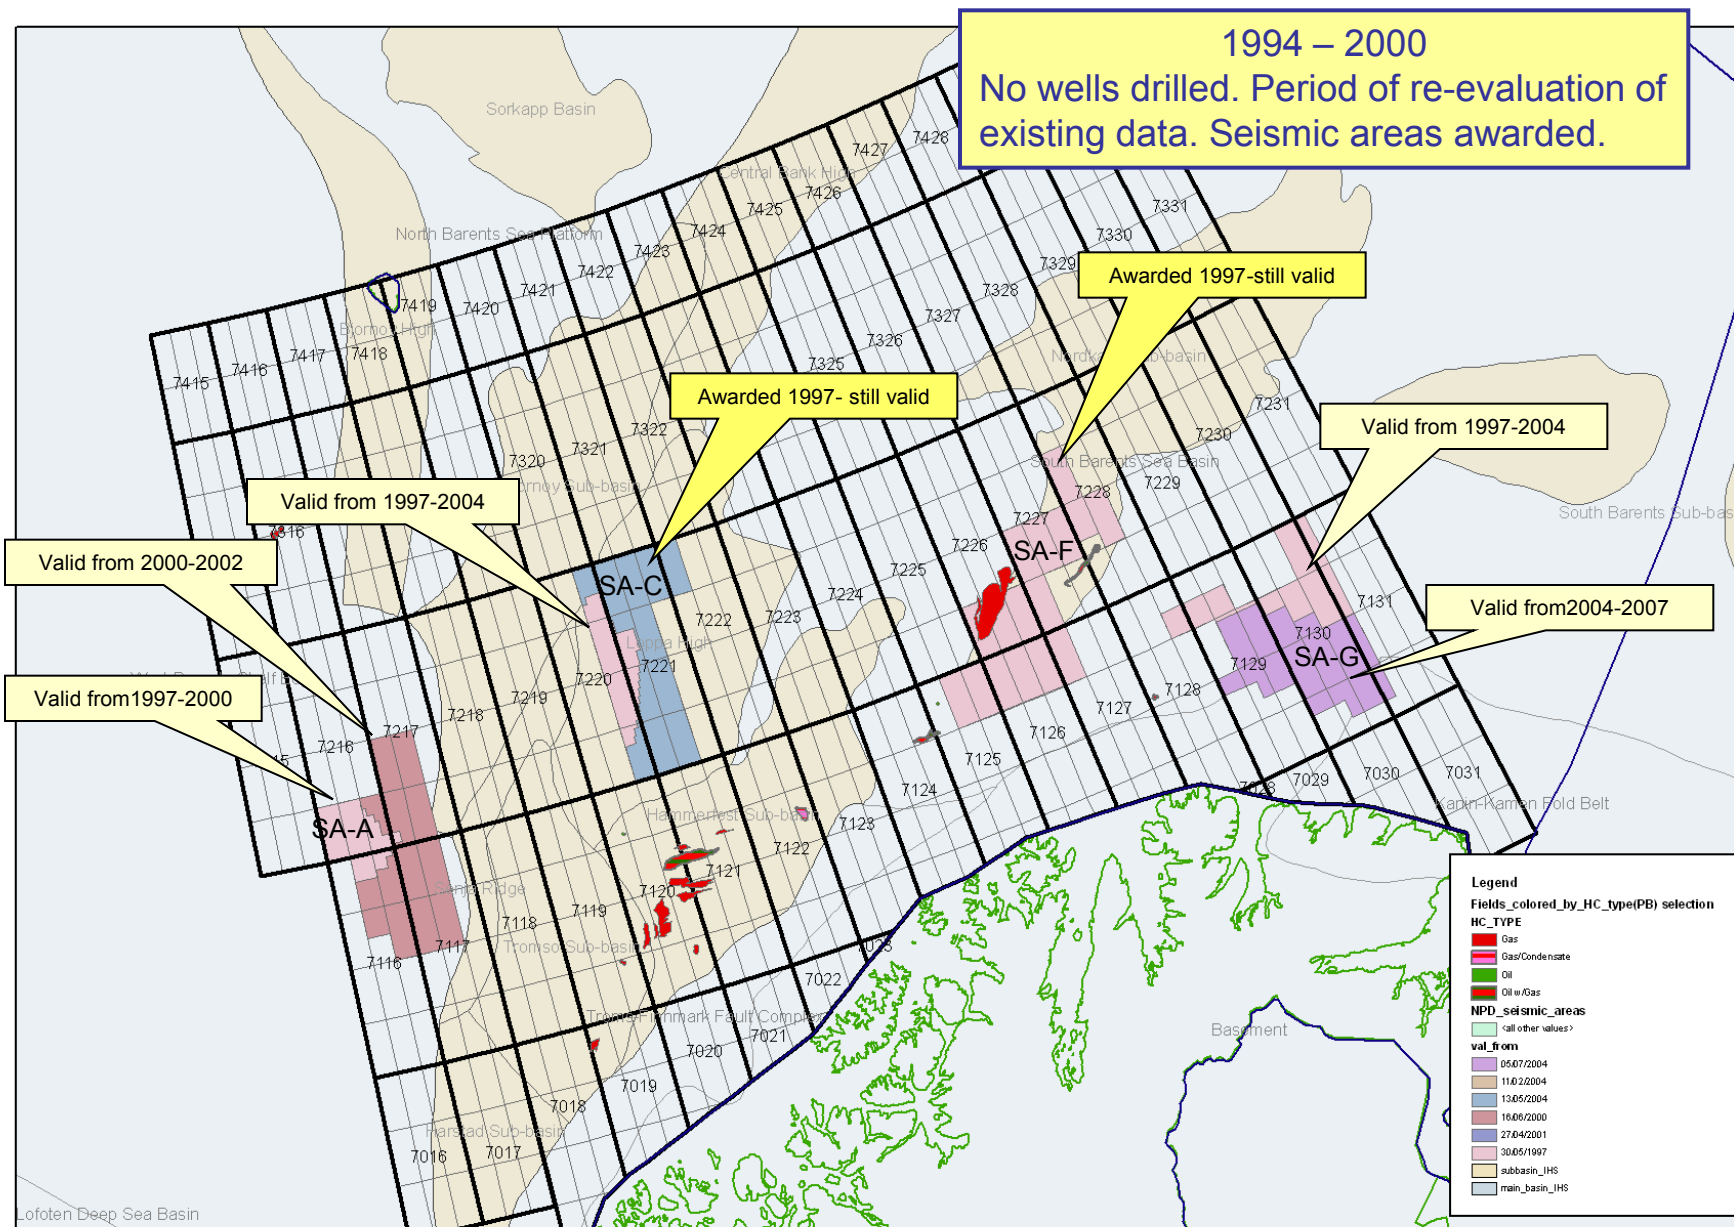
1994 – 2000
No wells drilled. Period of re-evaluation of existing data. Seismic areas awarded.

Sorkapp Basin

Central Bank High

North Barents Sea Platform

Bjornoya High

Awarded 1997-still valid

Awarded 1997- still valid

Nordkapp Sub-basin

South Barents Sea Basin

Valid from 1997-2004

Valid from 1997-2004

Valid from 2000-2002

Valid from1997-2000

Valid from2004-2007

South Barents Sub-bas

SA-C

SA-F

SA-G

SA-A

Loppa High

Hammerfest Sub-basin

Senja Ridge

Tromsø Sub-basin

Troms-Finnmark Fault Complex

Harstad Sub-basin

Lofoten Deep Sea Basin

Kapin-Kanen Fold Belt

Basement

7415 7416 7417 7418 7419 7420 7421 7422 7423 7424 7425 7426 7427 7428
7316 7320 7321 7322 7325 7326 7327 7328 7329 7330 7331
7216 7217 7218 7219 7220 7221 7222 7223 7224 7225 7226 7227 7228 7229 7230 7231
7116 7117 7118 7119 7120 7121 7122 7123 7124 7125 7126 7127 7128 7129 7130 7131
7016 7017 7018 7019 7020 7021 7022 7028 7029 7030 7031

Legend
Fields_colored_by_HC_type(PB) selection
HC_TYPE
Gas
Gas/Condensate
Oil
Oil w/Gas
NPD_seismic_areas
<all other values>
val_from
05.07/2004
11/02/2004
13/05/2004
16/06/2000
27/04/2001
30/05/1997
subbasin_IHS
main_basin_IHS